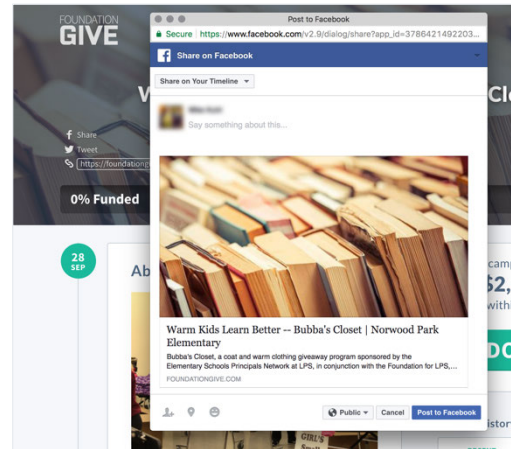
FOUNDATION
GIVE

Share
Tweet
https://foundation

0% Funded

28
SEP

Ab

Post to Facebook
Secure https://www.facebook.com/v2.9/dialog/share?app_id=3786421492203

Share on Facebook

Share on Your Timeline

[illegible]

Say something about this...

Warm Kids Learn Better -- Bubba's Closet | Norwood Park Elementary

Bubba's Closet, a coat and warm clothing giveaway program sponsored by the Elementary Schools Principals Network at LPS, in conjunction with the Foundation for LPS,...

FOUNDATIONGIVE.COM

Public
Cancel
Post to Facebook

W
Clo
camp
$2,
withe
DO
istor